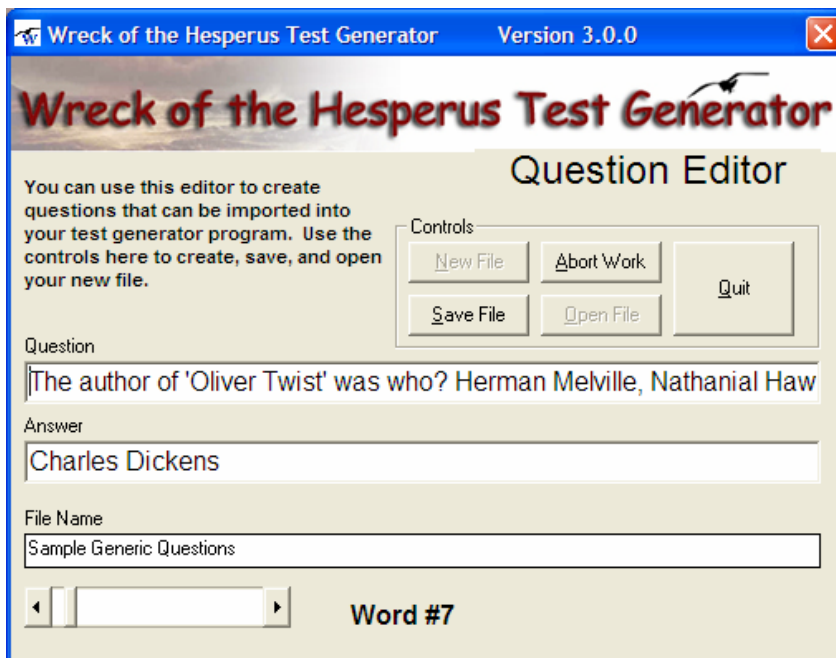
Wreck of the Hesperus Test Generator Version 3.0.0

Wreck of the Hesperus Test Generator

Question Editor

You can use this editor to create questions that can be imported into your test generator program. Use the controls here to create, save, and open your new file.

Controls

New File

Abort Work

Quit

Save File

Open File

Question

The author of 'Oliver Twist' was who? Herman Melville, Nathanial Haw

Answer

Charles Dickens

File Name

Sample Generic Questions

Word #7